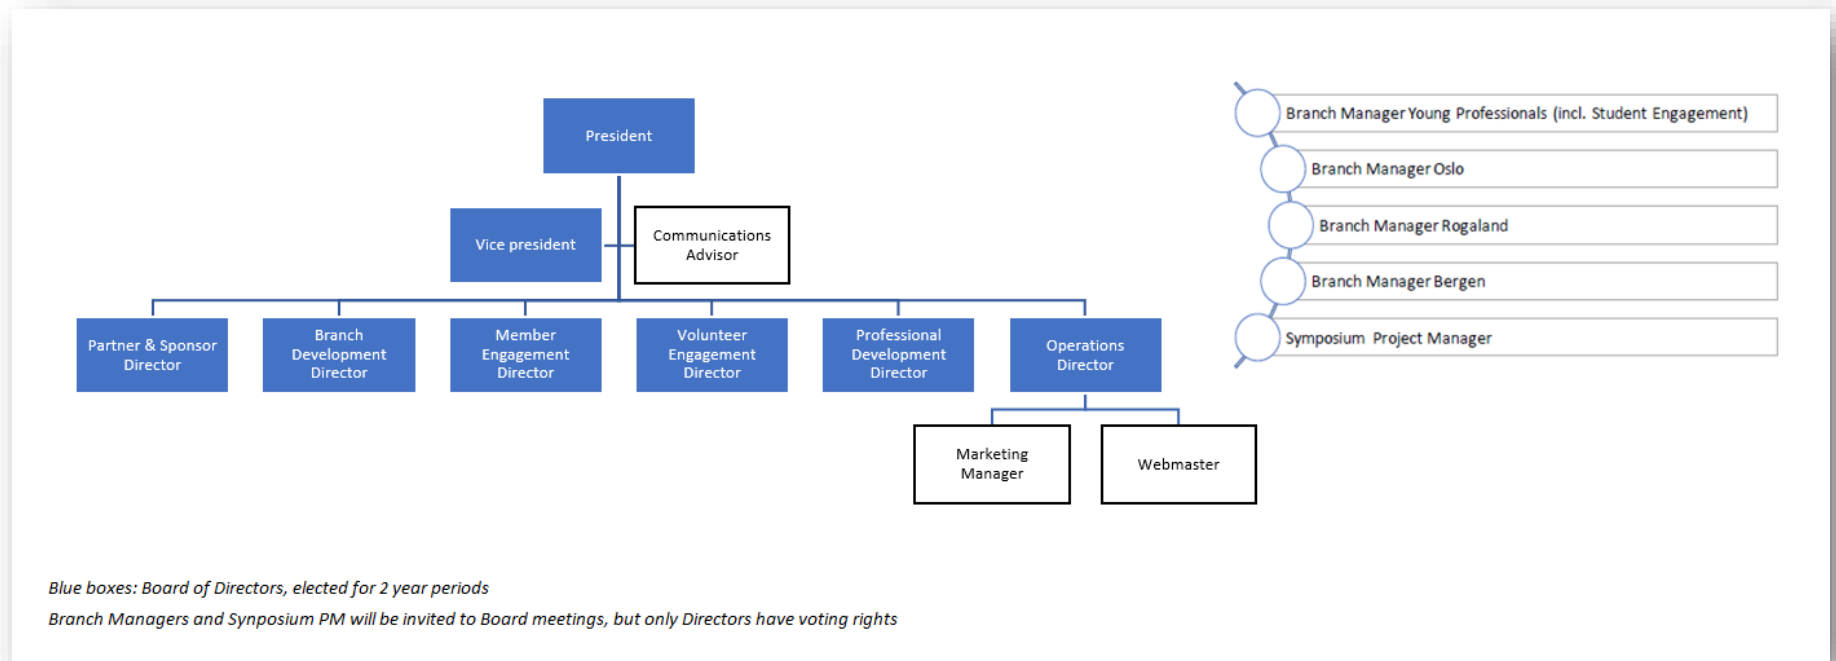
President

Vice president

Communications Advisor

Partner & Sponsor Director

Branch Development Director

Member Engagement Director

Volunteer Engagement Director

Professional Development Director

Operations Director

Marketing Manager

Webmaster

Branch Manager Young Professionals (incl. Student Engagement)

Branch Manager Oslo

Branch Manager Rogaland

Branch Manager Bergen

Symposium Project Manager

Blue boxes: Board of Directors, elected for 2 year periods

Branch Managers and Synposium PM will be invited to Board meetings, but only Directors have voting rights